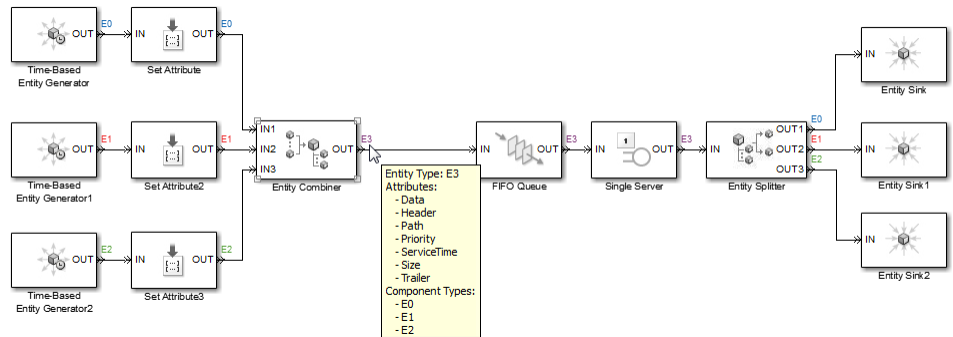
OUT
Time-Based Entity Generator
E0
IN
{...}
OUT
Set Attribute
E0

OUT
Time-Based Entity Generator1
E1
IN
{...}
OUT
Set Attribute2
E1

OUT
Time-Based Entity Generator2
E2
IN
{...}
OUT
Set Attribute3
E2

IN1
IN2
IN3
OUT
Entity Combiner
E3

Entity Type: E3
Attributes:
- Data
- Header
- Path
- Priority
- ServiceTime
- Size
- Trailer
Component Types:
- E0
- E1
- E2

IN
OUT
FIFO Queue
E3
IN
1
OUT
Single Server
E3
IN
OUT1
OUT2
OUT3
Entity Splitter
E0
E1
E2
IN
Entity Sink
IN
Entity Sink1
IN
Entity Sink2